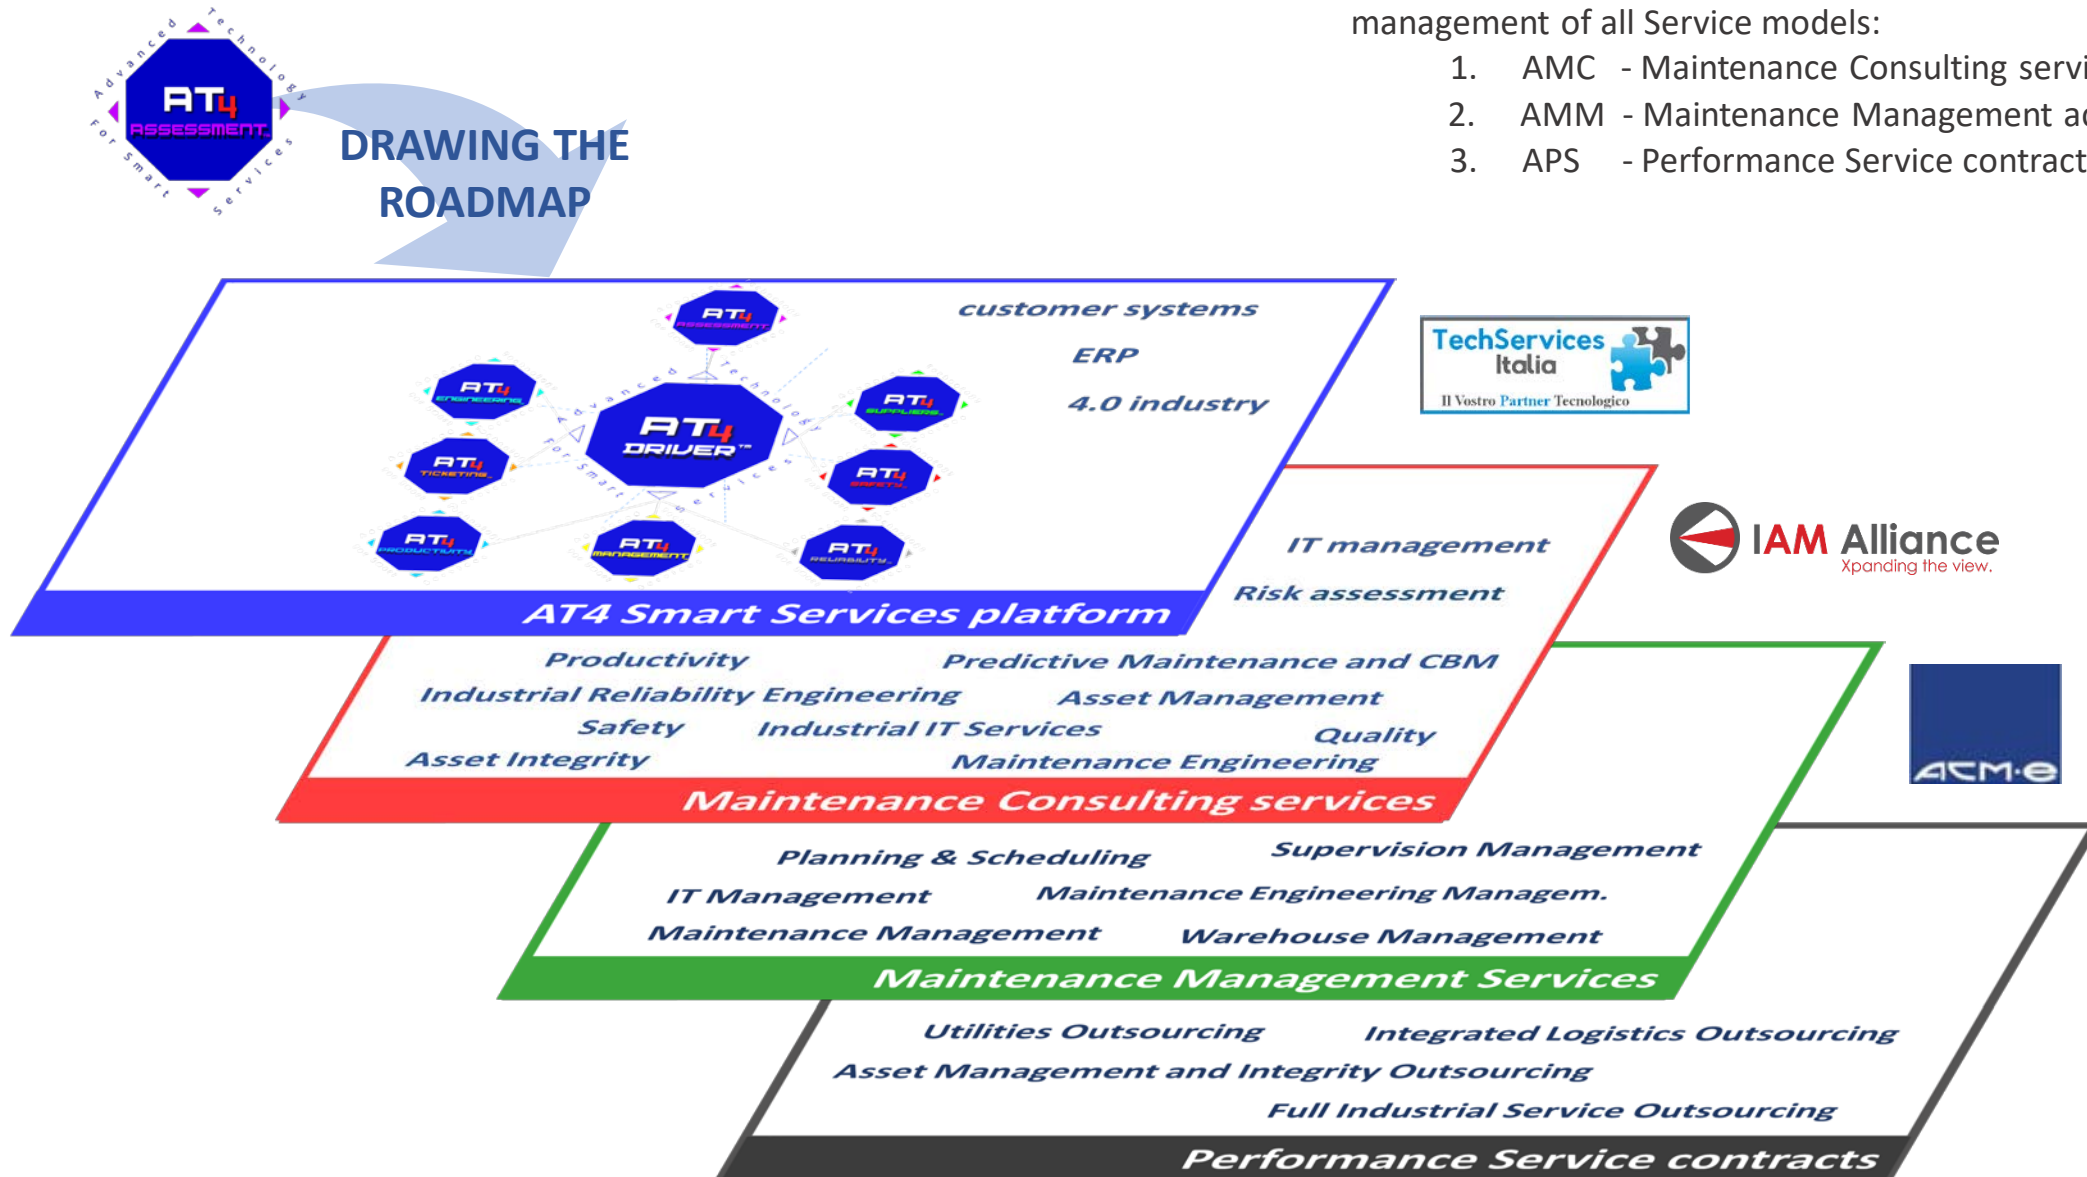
AT4 ASSESSMENT
Advanced Technology For Smart Services

DRAWING THE ROADMAP

management of all Service models:
1. AMC - Maintenance Consulting servi
2. AMM - Maintenance Management a
3. APS - Performance Service contract

AT4 ASSESSMENT
AT4 ENGINEERING
AT4 SUPPLIERS
AT4 DRIVER™
AT4 TICKETING
AT4 SAFETY
AT4 PRODUCTIVITY
AT4 MANAGEMENT
AT4 RELIABILITY
Advanced Technology For Smart Services

customer systems
ERP
4.0 industry

AT4 Smart Services platform

TechServices Italia
Il Vostro Partner Tecnologico

IT management
Risk assessment

IAM Alliance
Xpanding the view.

Productivity
Predictive Maintenance and CBM
Industrial Reliability Engineering
Asset Management
Safety
Industrial IT Services
Quality
Asset Integrity
Maintenance Engineering
Maintenance Consulting services

ACM-e

Planning & Scheduling
Supervision Management
IT Management
Maintenance Engineering Managem.
Maintenance Management
Warehouse Management
Maintenance Management Services

Utilities Outsourcing
Integrated Logistics Outsourcing
Asset Management and Integrity Outsourcing
Full Industrial Service Outsourcing
Performance Service contracts